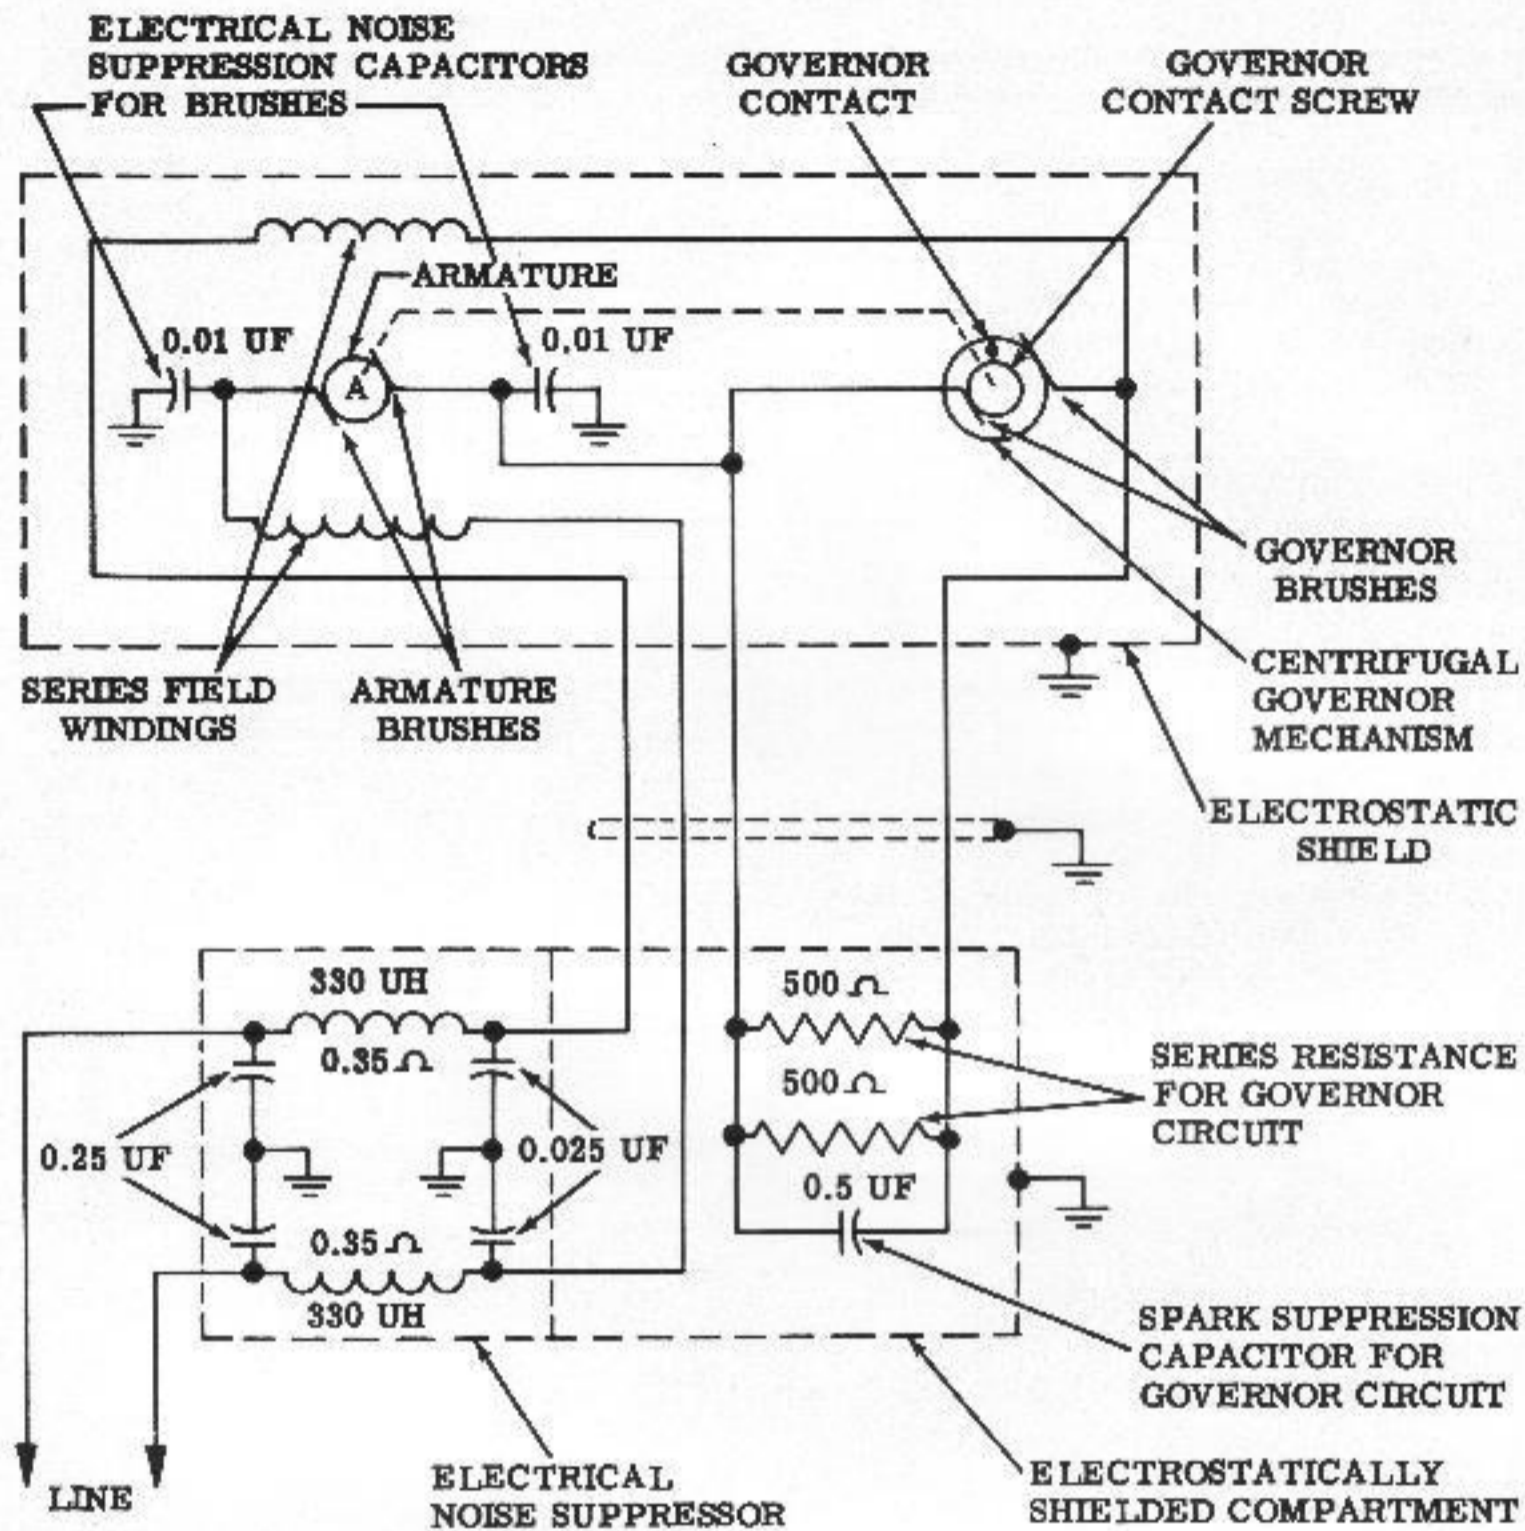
ELECTRICAL NOISE SUPPRESSION CAPACITORS FOR BRUSHES

GOVERNOR CONTACT

GOVERNOR CONTACT SCREW

ARMATURE

0.01 UF

0.01 UF

A

GOVERNOR BRUSHES

CENTRIFUGAL GOVERNOR MECHANISM

SERIES FIELD WINDINGS

ARMATURE BRUSHES

ELECTROSTATIC SHIELD

330 UH

$0.35\ \Omega$

500 $\Omega$

500 $\Omega$

SERIES RESISTANCE FOR GOVERNOR CIRCUIT

0.25 UF

0.025 UF

0.5 UF

$0.35\ \Omega$

330 UH

SPARK SUPPRESSION CAPACITOR FOR GOVERNOR CIRCUIT

LINE

ELECTRICAL NOISE SUPPRESSOR

ELECTROSTATICALLY SHIELDED COMPARTMENT